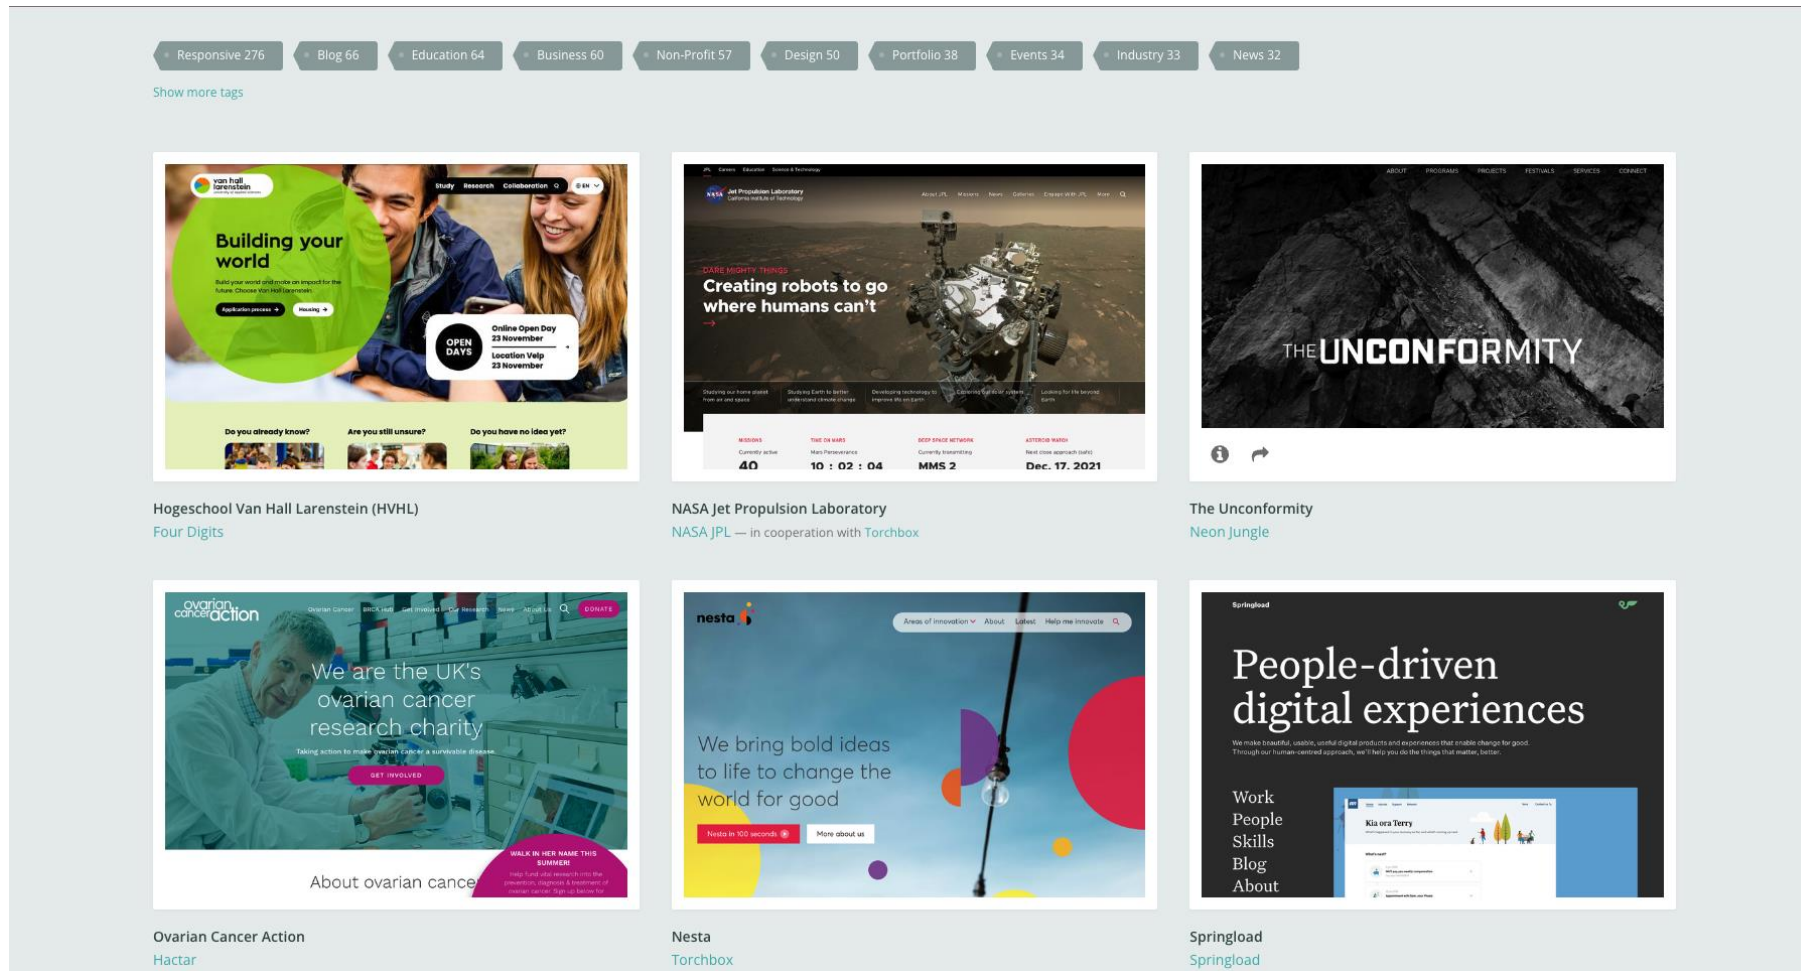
Responsive 276 Blog 66 Education 64 Business 60 Non-Profit 57 Design 50 Portfolio 38 Events 34 Industry 33 News 32

Show more tags

van hall larenstein

Study Research Collaboration EN

Building your world

Application process → Housing →

OPEN DAYS

Online Open Day 23 November

Location Velp 23 November

Do you already know? Are you still unsure? Do you have no idea yet?

Hogeschool Van Hall Larenstein (HVHL)

Four Digits

Jet Propulsion Laboratory

DARE MIGHTY THINGS

Creating robots to go where humans can't

40 10 : 02 : 04 MMS 2 Dec. 17, 2021

NASA Jet Propulsion Laboratory

NASA JPL — in cooperation with Torchbox

ABOUT PROGRAMS PROJECTS FESTIVALS SERVICES CONNECT

THE UNCONFORMITY

The Unconformity

Neon Jungle

ovarian cancer action

DONATE

We are the UK's ovarian cancer research charity

Taking action to make ovarian cancer a survivable disease.

GET INVOLVED

WALK IN HER NAME THIS SUMMER!

About ovarian cance

Ovarian Cancer Action

Hactar

nesta

Areas of innovation About Latest Help me innovate

We bring bold ideas to life to change the world for good

Nesta in 100 seconds More about us

Nesta

Torchbox

Springload

People-driven digital experiences

We make beautiful, usable, useful digital products and experiences that enable change for good. Through our human-centred approach, we'll help you do the things that matter, better.

Work
People
Skills
Blog
About

Kia ora Terry

Springload

Springload